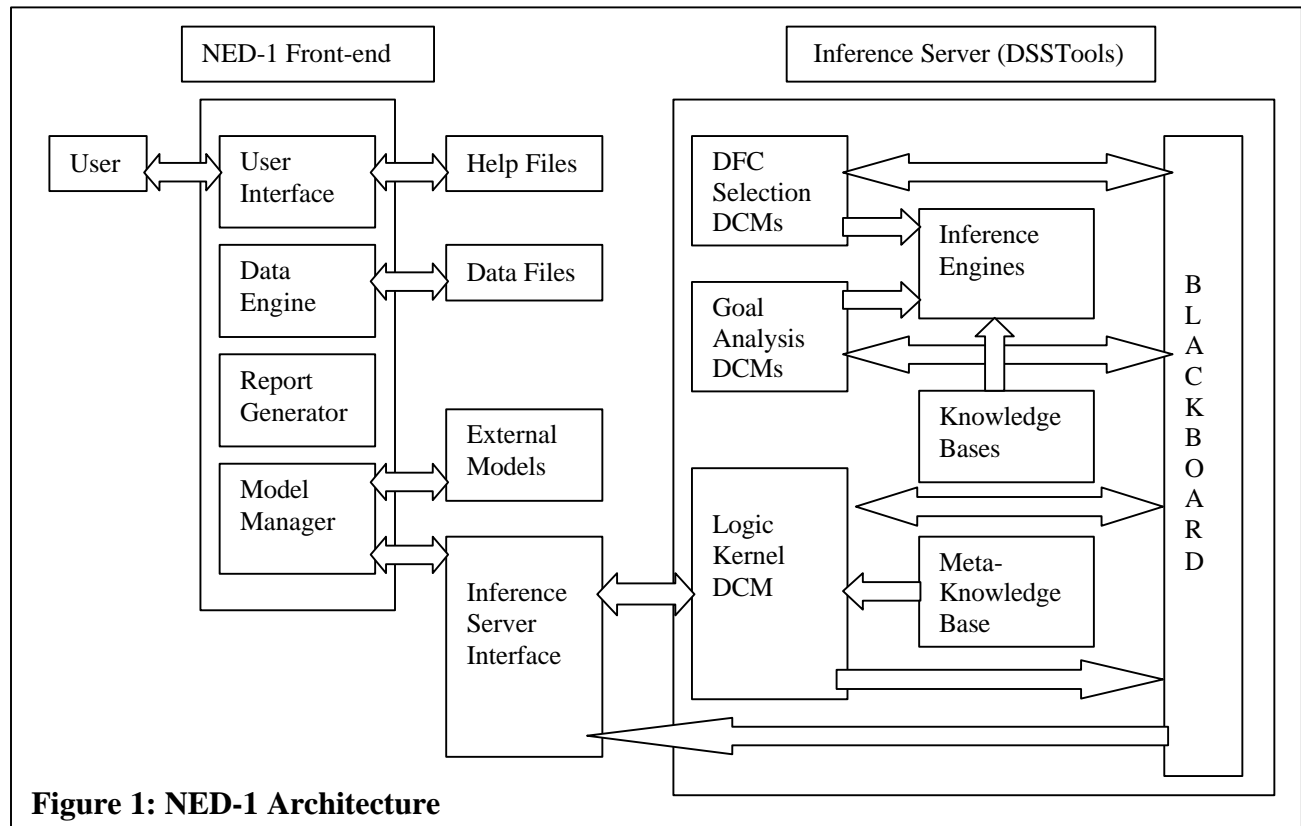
NED-1 Front-end

Inference Server (DSSTools)

User

User Interface

Help Files

Data Engine

Data Files

Report Generator

Model Manager

External Models

Inference Server Interface

DFC Selection DCMs

Inference Engines

Goal Analysis DCMs

Knowledge Bases

Logic Kernel DCM

Meta-Knowledge Base

B
L
A
C
K
B
O
A
R
D

Figure 1: NED-1 Architecture